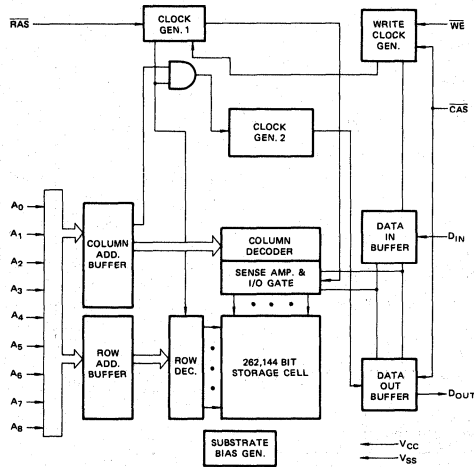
$\overline{RAS}$

CLOCK GEN. 1

WRITE CLOCK GEN.

$\overline{WE}$

CLOCK GEN. 2

$\overline{CAS}$

$A_0$

$A_1$

$A_2$

$A_3$

$A_4$

$A_5$

$A_6$

$A_7$

$A_8$

COLUMN ADD. BUFFER

COLUMN DECODER

SENSE AMP. & I/O GATE

DATA IN BUFFER

$D_{IN}$

ROW ADD. BUFFER

ROW DEC.

262,144 BIT STORAGE CELL

DATA OUT BUFFER

$D_{OUT}$

SUBSTRATE BIAS GEN.

$V_{CC}$

$V_{SS}$